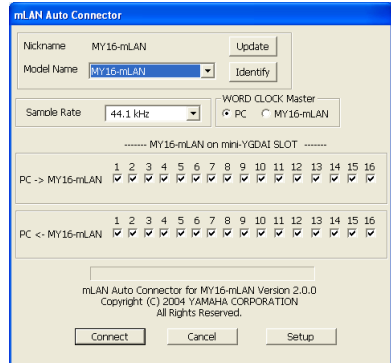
mLAN Auto Connector

Nickname MY16-mLAN Update

Model Name MY16-mLAN Identify

Sample Rate 44.1 kHz

WORD CLOCK Master
PC MY16-mLAN

------- MY16-mLAN on mini-YGDAI SLOT -------

| | 1 | 2 | 3 | 4 | 5 | 6 | 7 | 8 | 9 | 10 | 11 | 12 | 13 | 14 | 15 | 16 |
|---|---|---|---|---|---|---|---|---|---|---|---|---|---|---|---|---|
| PC -> MY16-mLAN | ☑ | ☑ | ☑ | ☑ | ☑ | ☑ | ☑ | ☑ | ☑ | ☑ | ☑ | ☑ | ☑ | ☑ | ☑ | ☑ |

| | 1 | 2 | 3 | 4 | 5 | 6 | 7 | 8 | 9 | 10 | 11 | 12 | 13 | 14 | 15 | 16 |
|---|---|---|---|---|---|---|---|---|---|---|---|---|---|---|---|---|
| PC <- MY16-mLAN | ☑ | ☑ | ☑ | ☑ | ☑ | ☑ | ☑ | ☑ | ☑ | ☑ | ☑ | ☑ | ☑ | ☑ | ☑ | ☑ |

mLAN Auto Connector for MY16-mLAN Version 2.0.0
Copyright (C) 2004 YAMAHA CORPORATION
All Rights Reserved.

Connect Cancel Setup